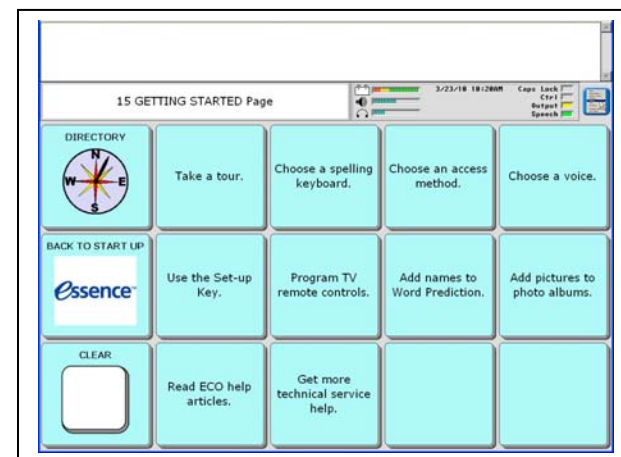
15 GETTING STARTED Page

3/23/10 10:20AM

Caps Lock
Ctrl
Output
Speech

DIRECTORY

N
W
E
S

Take a tour.

Choose a spelling keyboard.

Choose an access method.

Choose a voice.

BACK TO START UP

Essence

Use the Set-up Key.

Program TV remote controls.

Add names to Word Prediction.

Add pictures to photo albums.

CLEAR

Read ECO help articles.

Get more technical service help.